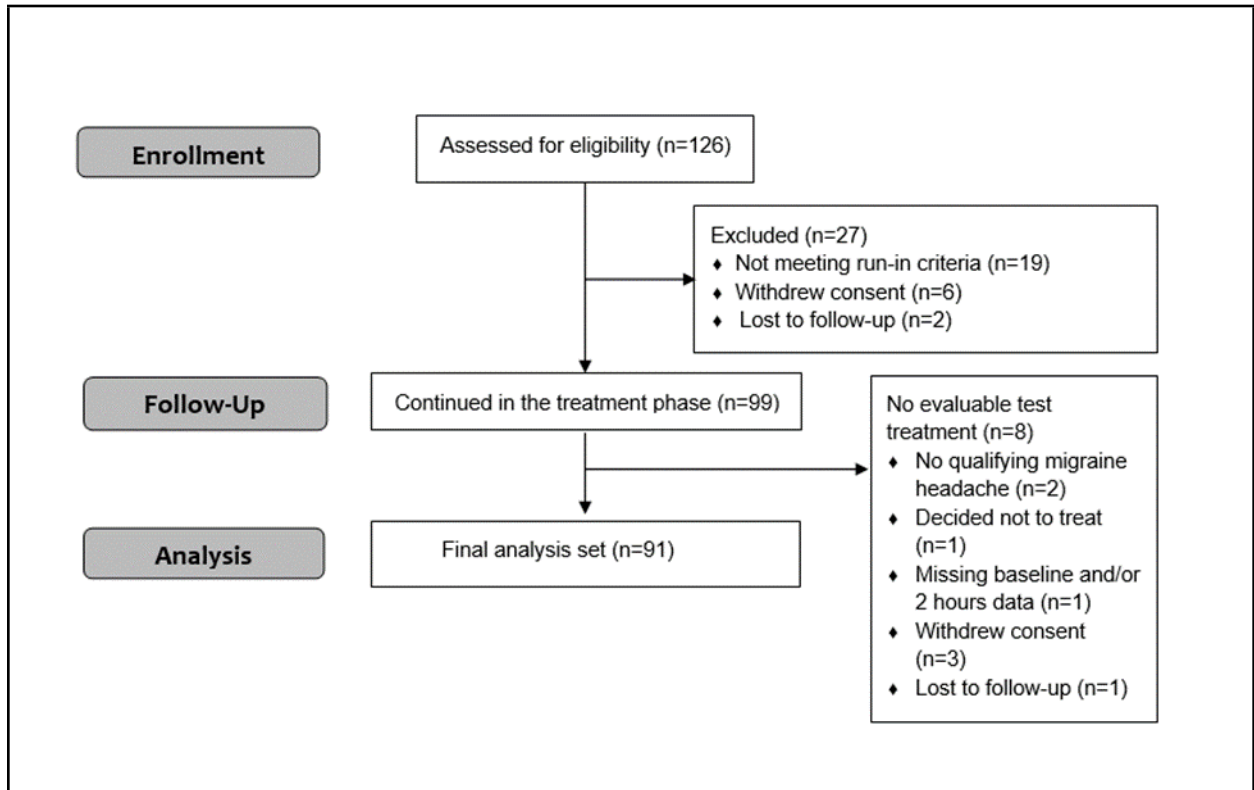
Enrollment

Assessed for eligibility (n=126)

Excluded (n=27)
♦ Not meeting run-in criteria (n=19)
♦ Withdrew consent (n=6)
♦ Lost to follow-up (n=2)

Follow-Up

Continued in the treatment phase (n=99)

No evaluable test treatment (n=8)
♦ No qualifying migraine headache (n=2)
♦ Decided not to treat (n=1)
♦ Missing baseline and/or 2 hours data (n=1)
♦ Withdrew consent (n=3)
♦ Lost to follow-up (n=1)

Analysis

Final analysis set (n=91)